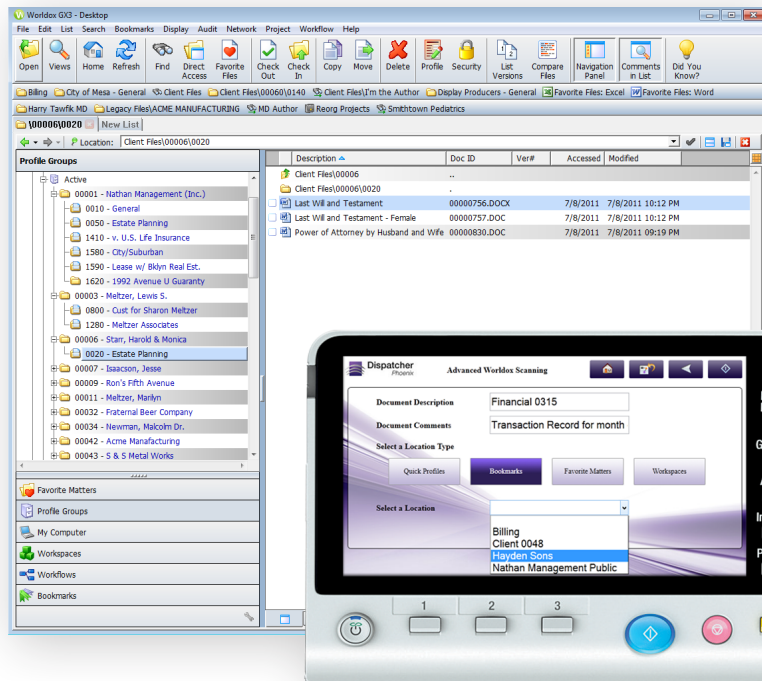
Worldox GX3 - Desktop

File Edit List Search Bookmarks Display Audit Network Project Workflow Help

Open Views Home Refresh Find Direct Access Favorite Files Check Out Check In Copy Move Delete Profile Security List Versions Compare Files Navigation Panel Comments in List Did You Know?

Billing City of Mesa - General Client Files Client Files\00060\0140 Client Files\I'm the Author Display Producers - General Favorite Files: Excel Favorite Files: Word

Harry Tawfik MD Legacy Files\ACME MANUFACTURING MD Author Reorg Projects Smithtown Pediatrics

\00006\0020 New List

Location: Client Files\00006\0020

Profile Groups

Active
00001 - Nathan Management (Inc.)
0010 - General
0050 - Estate Planning
1410 - v. U.S. Life Insurance
1580 - City/Suburban
1590 - Lease w/ Bklyn Real Est.
1620 - 1992 Avenue U Guaranty
00003 - Meltzer, Lewis S.
0800 - Cust for Sharon Meltzer
1280 - Meltzer Associates
00006 - Starr, Harold & Monica
0020 - Estate Planning
00007 - Isaacson, Jesse
00009 - Ron's Fifth Avenue
00011 - Meltzer, Marilyn
00032 - Fraternal Beer Company
00034 - Newman, Malcolm Dr.
00042 - Acme Manufacturing
00043 - S & S Metal Works

Favorite Matters
Profile Groups
My Computer
Workspaces
Workflows
Bookmarks

| Description | Doc ID | Ver# | Accessed | Modified |
|---|---|---|---|---|
| Client Files\00006 | .. | | | |
| Client Files\00006\0020 | . | | | |
| Last Will and Testament | 00000756.DOCX | | 7/8/2011 | 7/8/2011 12:50 PM |
| Last Will and Testament - Female | 00000757.DOC | | 7/8/2011 | 7/8/2011 12:50 PM |
| Power of Attorney by Husband and Wife | 00000830.DOC | | 7/8/2011 | 7/8/2011 09:19 PM |

Dispatcher Phoenix
Advanced Worldox Scanning

Document Description Financial 0315
Document Comments Transaction Record for month
Select a Location Type
Quick Profiles Bookmarks Favorite Matters Workspaces
Select a Location
Billing
Client 0048
Hayden Sons
Nathan Management Public

1 2 3